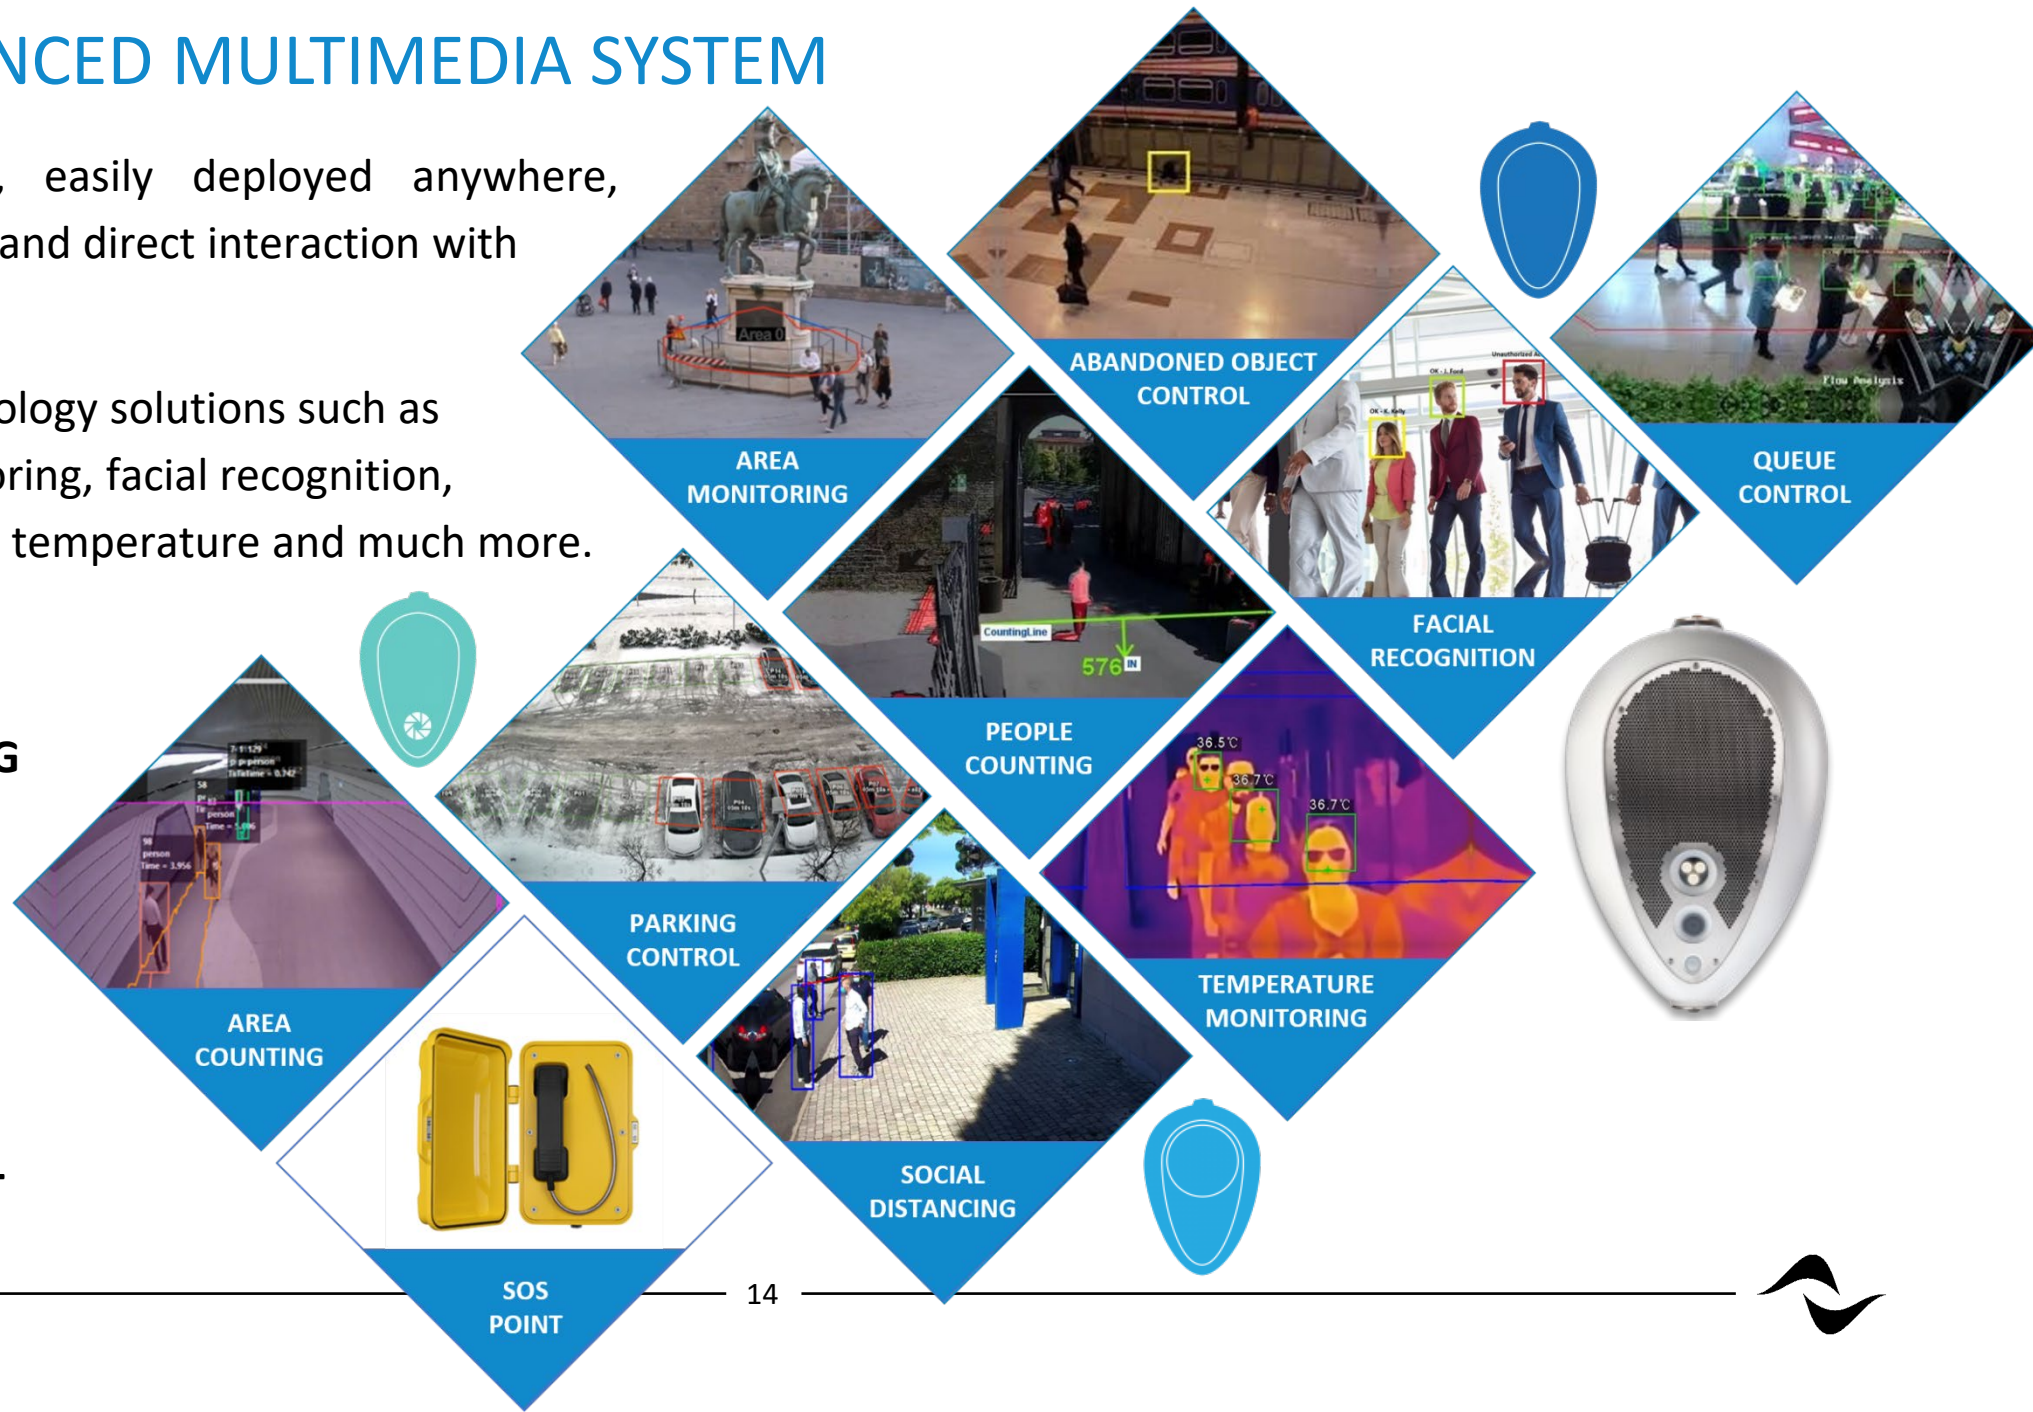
NCED MULTIMEDIA SYSTEM

, easily deployed anywhere, and direct interaction with

ology solutions such as ring, facial recognition, temperature and much more.

G

.

Area 0

AREA MONITORING

ABANDONED OBJECT CONTROL

FACIAL RECOGNITION

QUEUE CONTROL

CountingLine

576 IN

PEOPLE COUNTING

36.5℃

36.7℃

36.7℃

TEMPERATURE MONITORING

PARKING CONTROL

AREA COUNTING

SOCIAL DISTANCING

SOS POINT

14